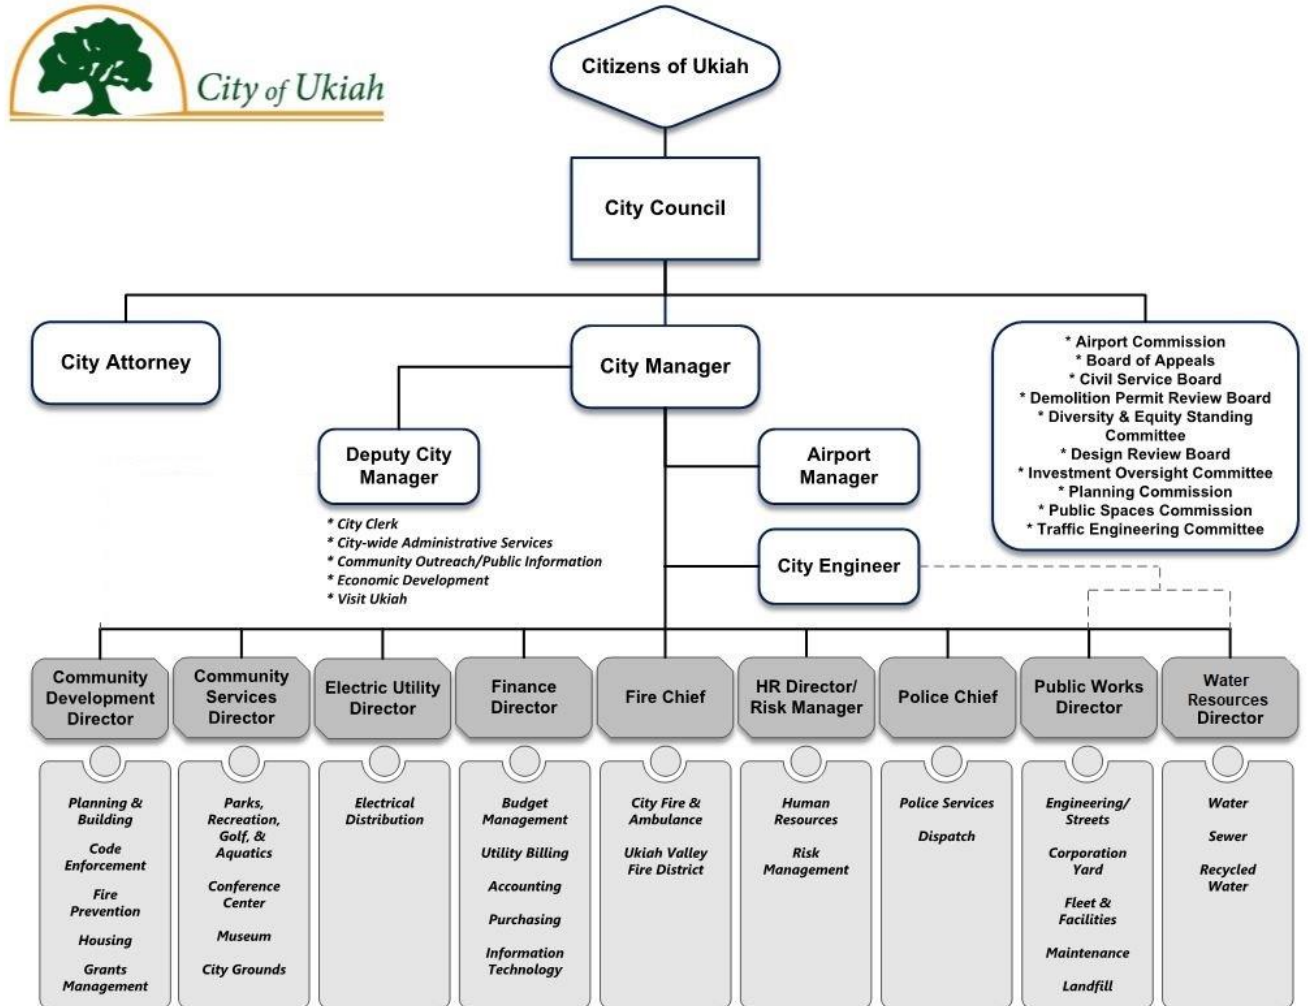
City of Ukiah

Citizens of Ukiah

City Council

City Attorney

City Manager

* Airport Commission
* Board of Appeals
* Civil Service Board
* Demolition Permit Review Board
* Diversity & Equity Standing Committee
* Design Review Board
* Investment Oversight Committee
* Planning Commission
* Public Spaces Commission
* Traffic Engineering Committee

Deputy City Manager

* City Clerk
* City-wide Administrative Services
* Community Outreach/Public Information
* Economic Development
* Visit Ukiah

Airport Manager

City Engineer

Community Development Director

Planning & Building

Code Enforcement

Fire Prevention

Housing

Grants Management

Community Services Director

Parks, Recreation, Golf, & Aquatics

Conference Center

Museum

City Grounds

Electric Utility Director

Electrical Distribution

Finance Director

Budget Management

Utility Billing

Accounting

Purchasing

Information Technology

Fire Chief

City Fire & Ambulance

Ukiah Valley Fire District

HR Director/ Risk Manager

Human Resources

Risk Management

Police Chief

Police Services

Dispatch

Public Works Director

Engineering/ Streets

Corporation Yard

Fleet & Facilities

Maintenance

Landfill

Water Resources Director

Water

Sewer

Recycled Water